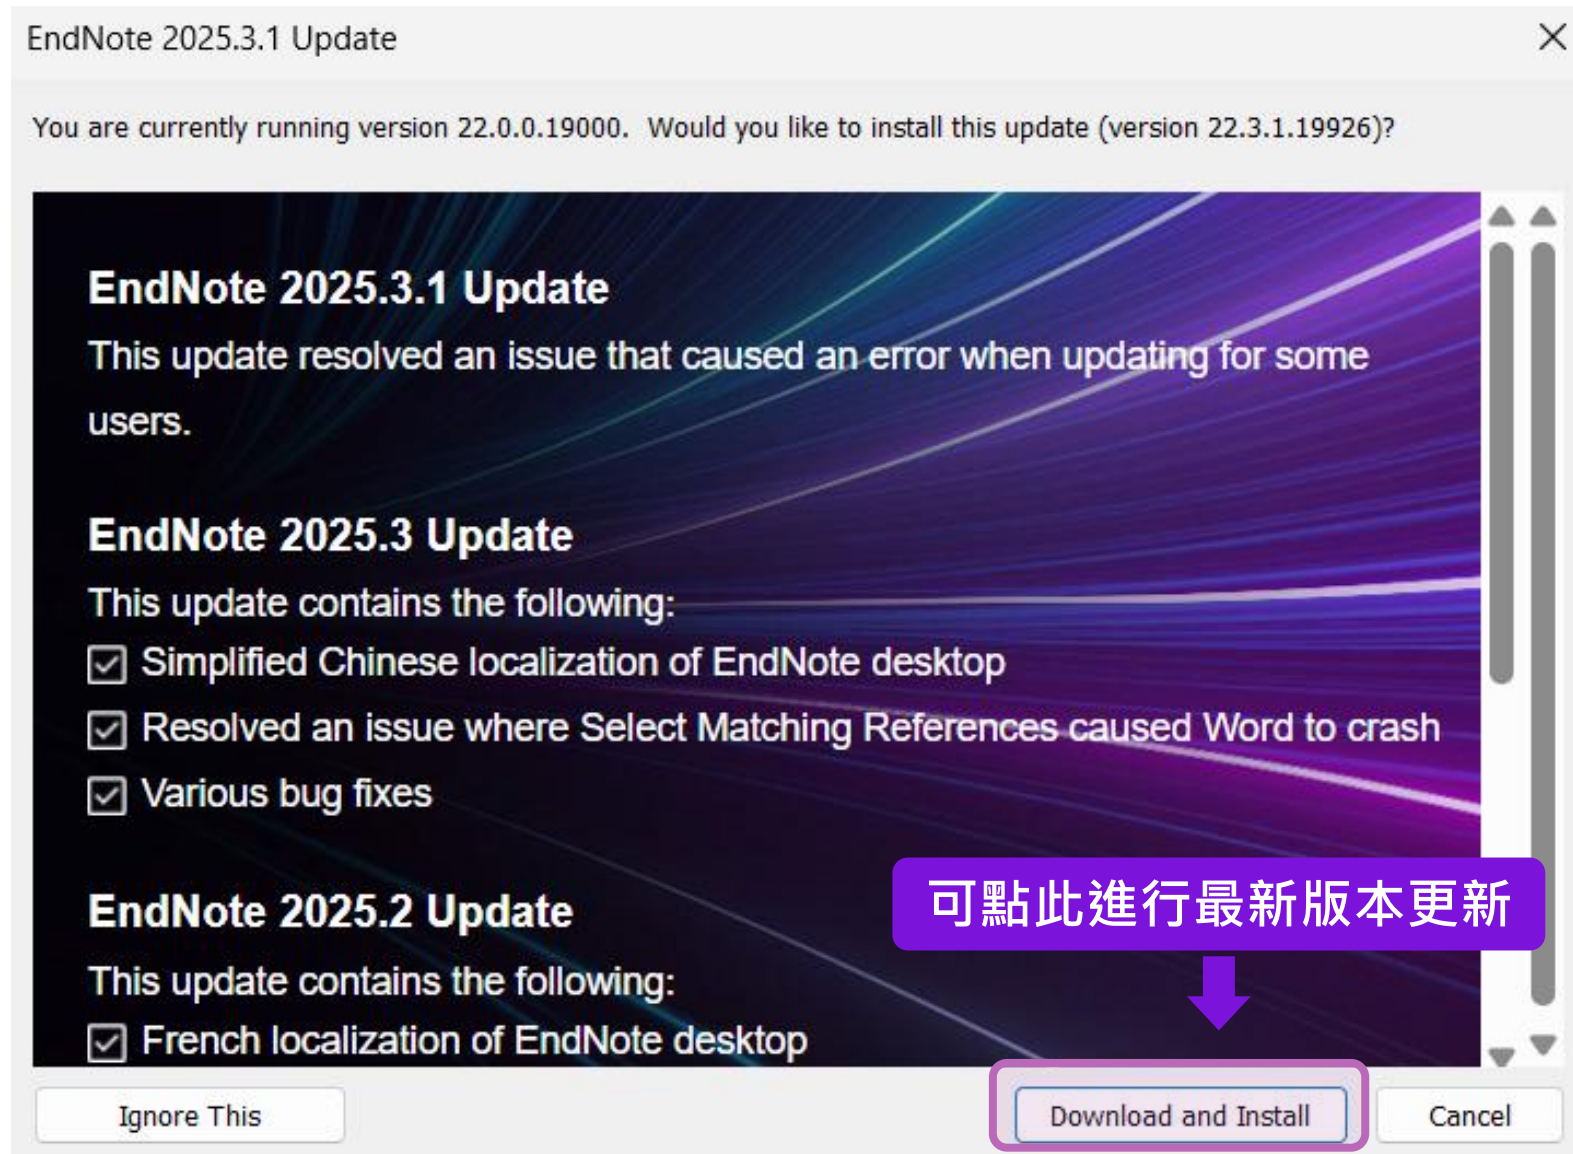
EndNote 2025.3.1 Update

You are currently running version 22.0.0.19000. Would you like to install this update (version 22.3.1.19926)?

EndNote 2025.3.1 Update

This update resolved an issue that caused an error when updating for some users.

EndNote 2025.3 Update

This update contains the following:

☑ Simplified Chinese localization of EndNote desktop

☑ Resolved an issue where Select Matching References caused Word to crash

☑ Various bug fixes

EndNote 2025.2 Update

This update contains the following:

☑ French localization of EndNote desktop

可點此進行最新版本更新

Ignore This

Download and Install

Cancel